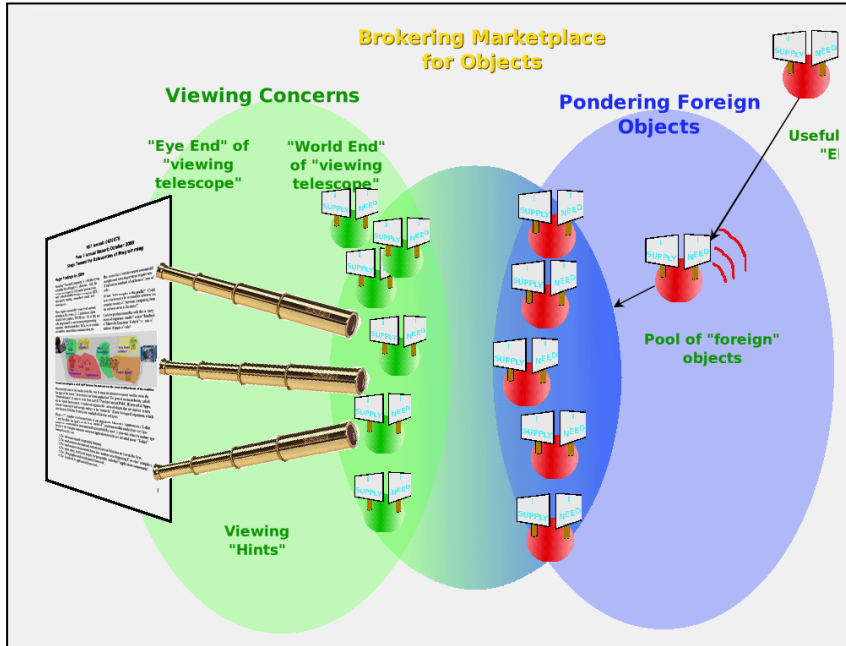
Brokering Marketplace for Objects

Viewing Concerns

"Eye End" of "viewing telescope"

"World End" of "viewing telescope"

Pondering Foreign Objects

Useful
"E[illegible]

I SUPPLY I NEED

Pool of "foreign" objects

Viewing "Hints"